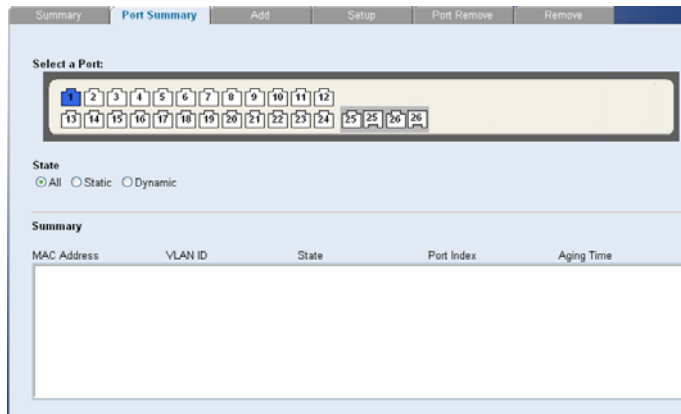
Summary | Port Summary | Add | Setup | Port Remove | Remove

Select a Port:

1 2 3 4 5 6 7 8 9 10 11 12
13 14 15 16 17 18 19 20 21 22 23 24 25 25 26 26

State
All Static Dynamic

Summary

| MAC Address | VLAN ID | State | Port Index | Aging Time |
|---|---|---|---|---|